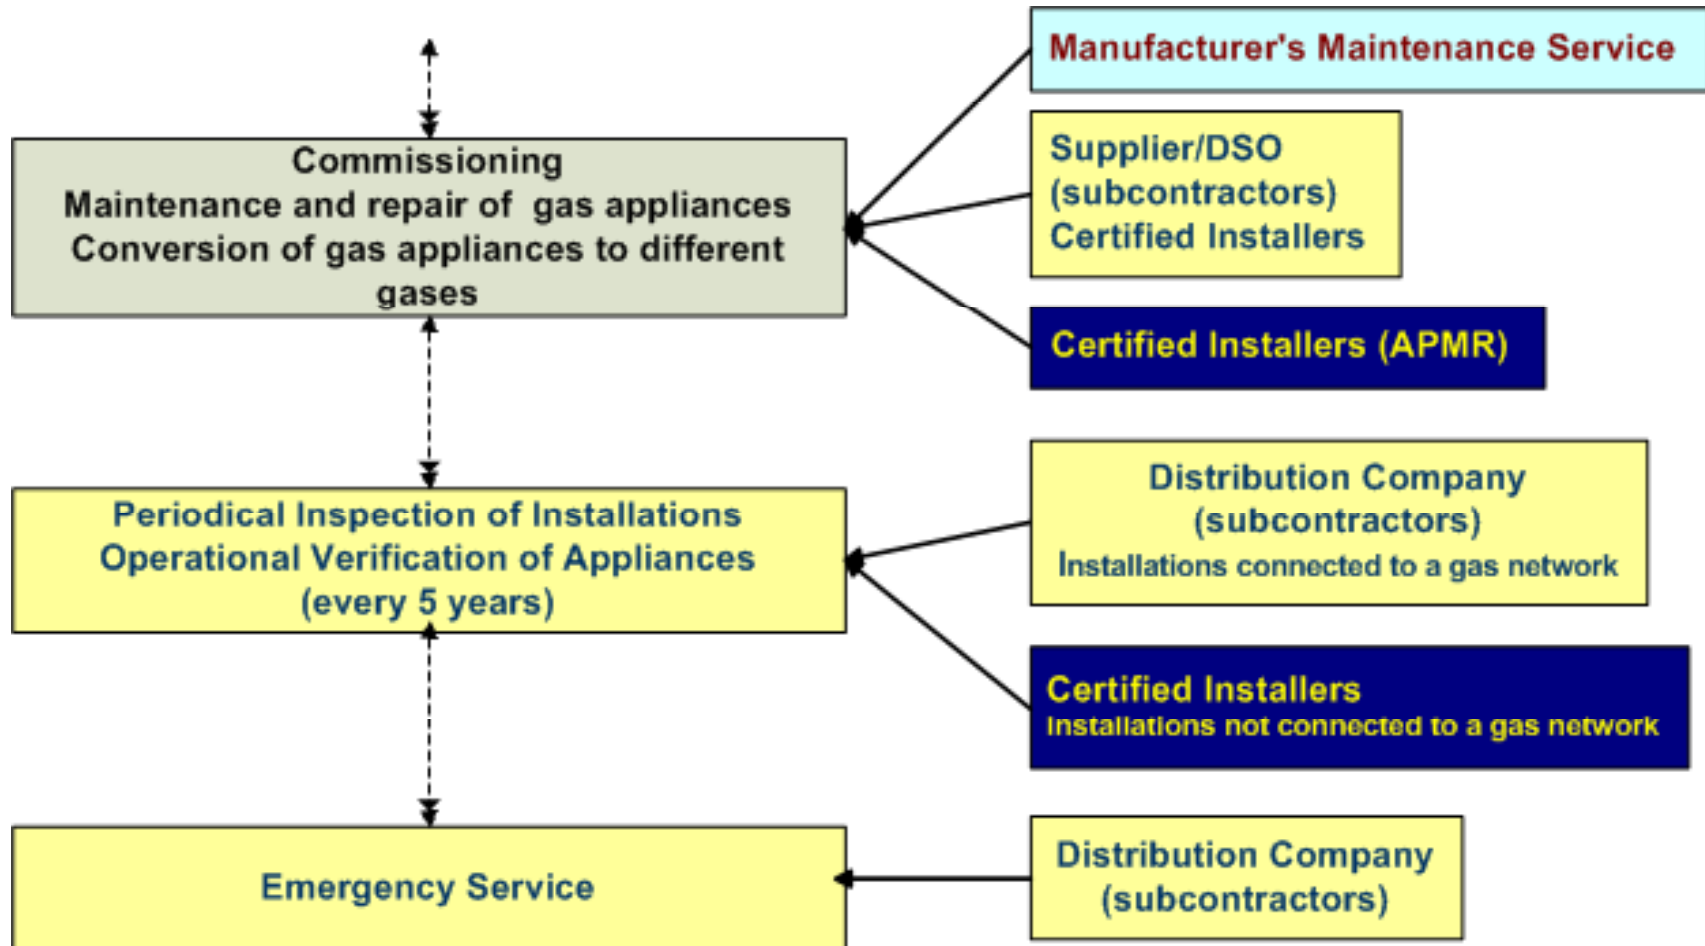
Commissioning
Maintenance and repair of gas appliances
Conversion of gas appliances to different gases

Manufacturer's Maintenance Service

Supplier/DSO
(subcontractors)
Certified Installers

Certified Installers (APMR)

Periodical Inspection of Installations
Operational Verification of Appliances
(every 5 years)

Distribution Company
(subcontractors)
Installations connected to a gas network

Certified Installers
Installations not connected to a gas network

Emergency Service

Distribution Company
(subcontractors)